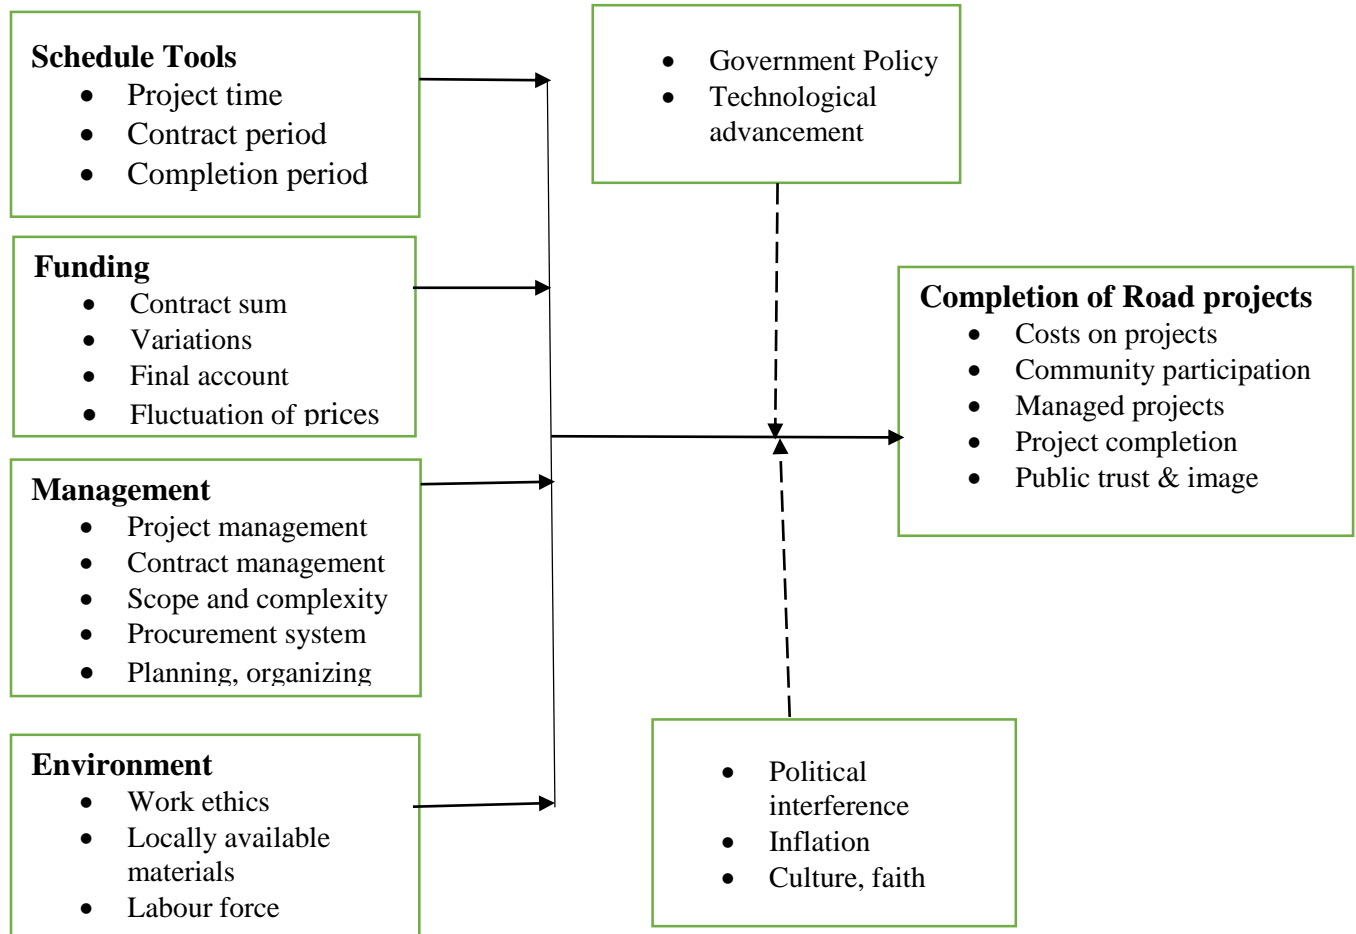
Schedule Tools
- Project time
- Contract period
- Completion period

Funding
- Contract sum
- Variations
- Final account
- Fluctuation of prices

Management
- Project management
- Contract management
- Scope and complexity
- Procurement system
- Planning, organizing

Environment
- Work ethics
- Locally available materials
- Labour force

- Government Policy
- Technological advancement

Completion of Road projects
- Costs on projects
- Community participation
- Managed projects
- Project completion
- Public trust & image

- Political interference
- Inflation
- Culture, faith